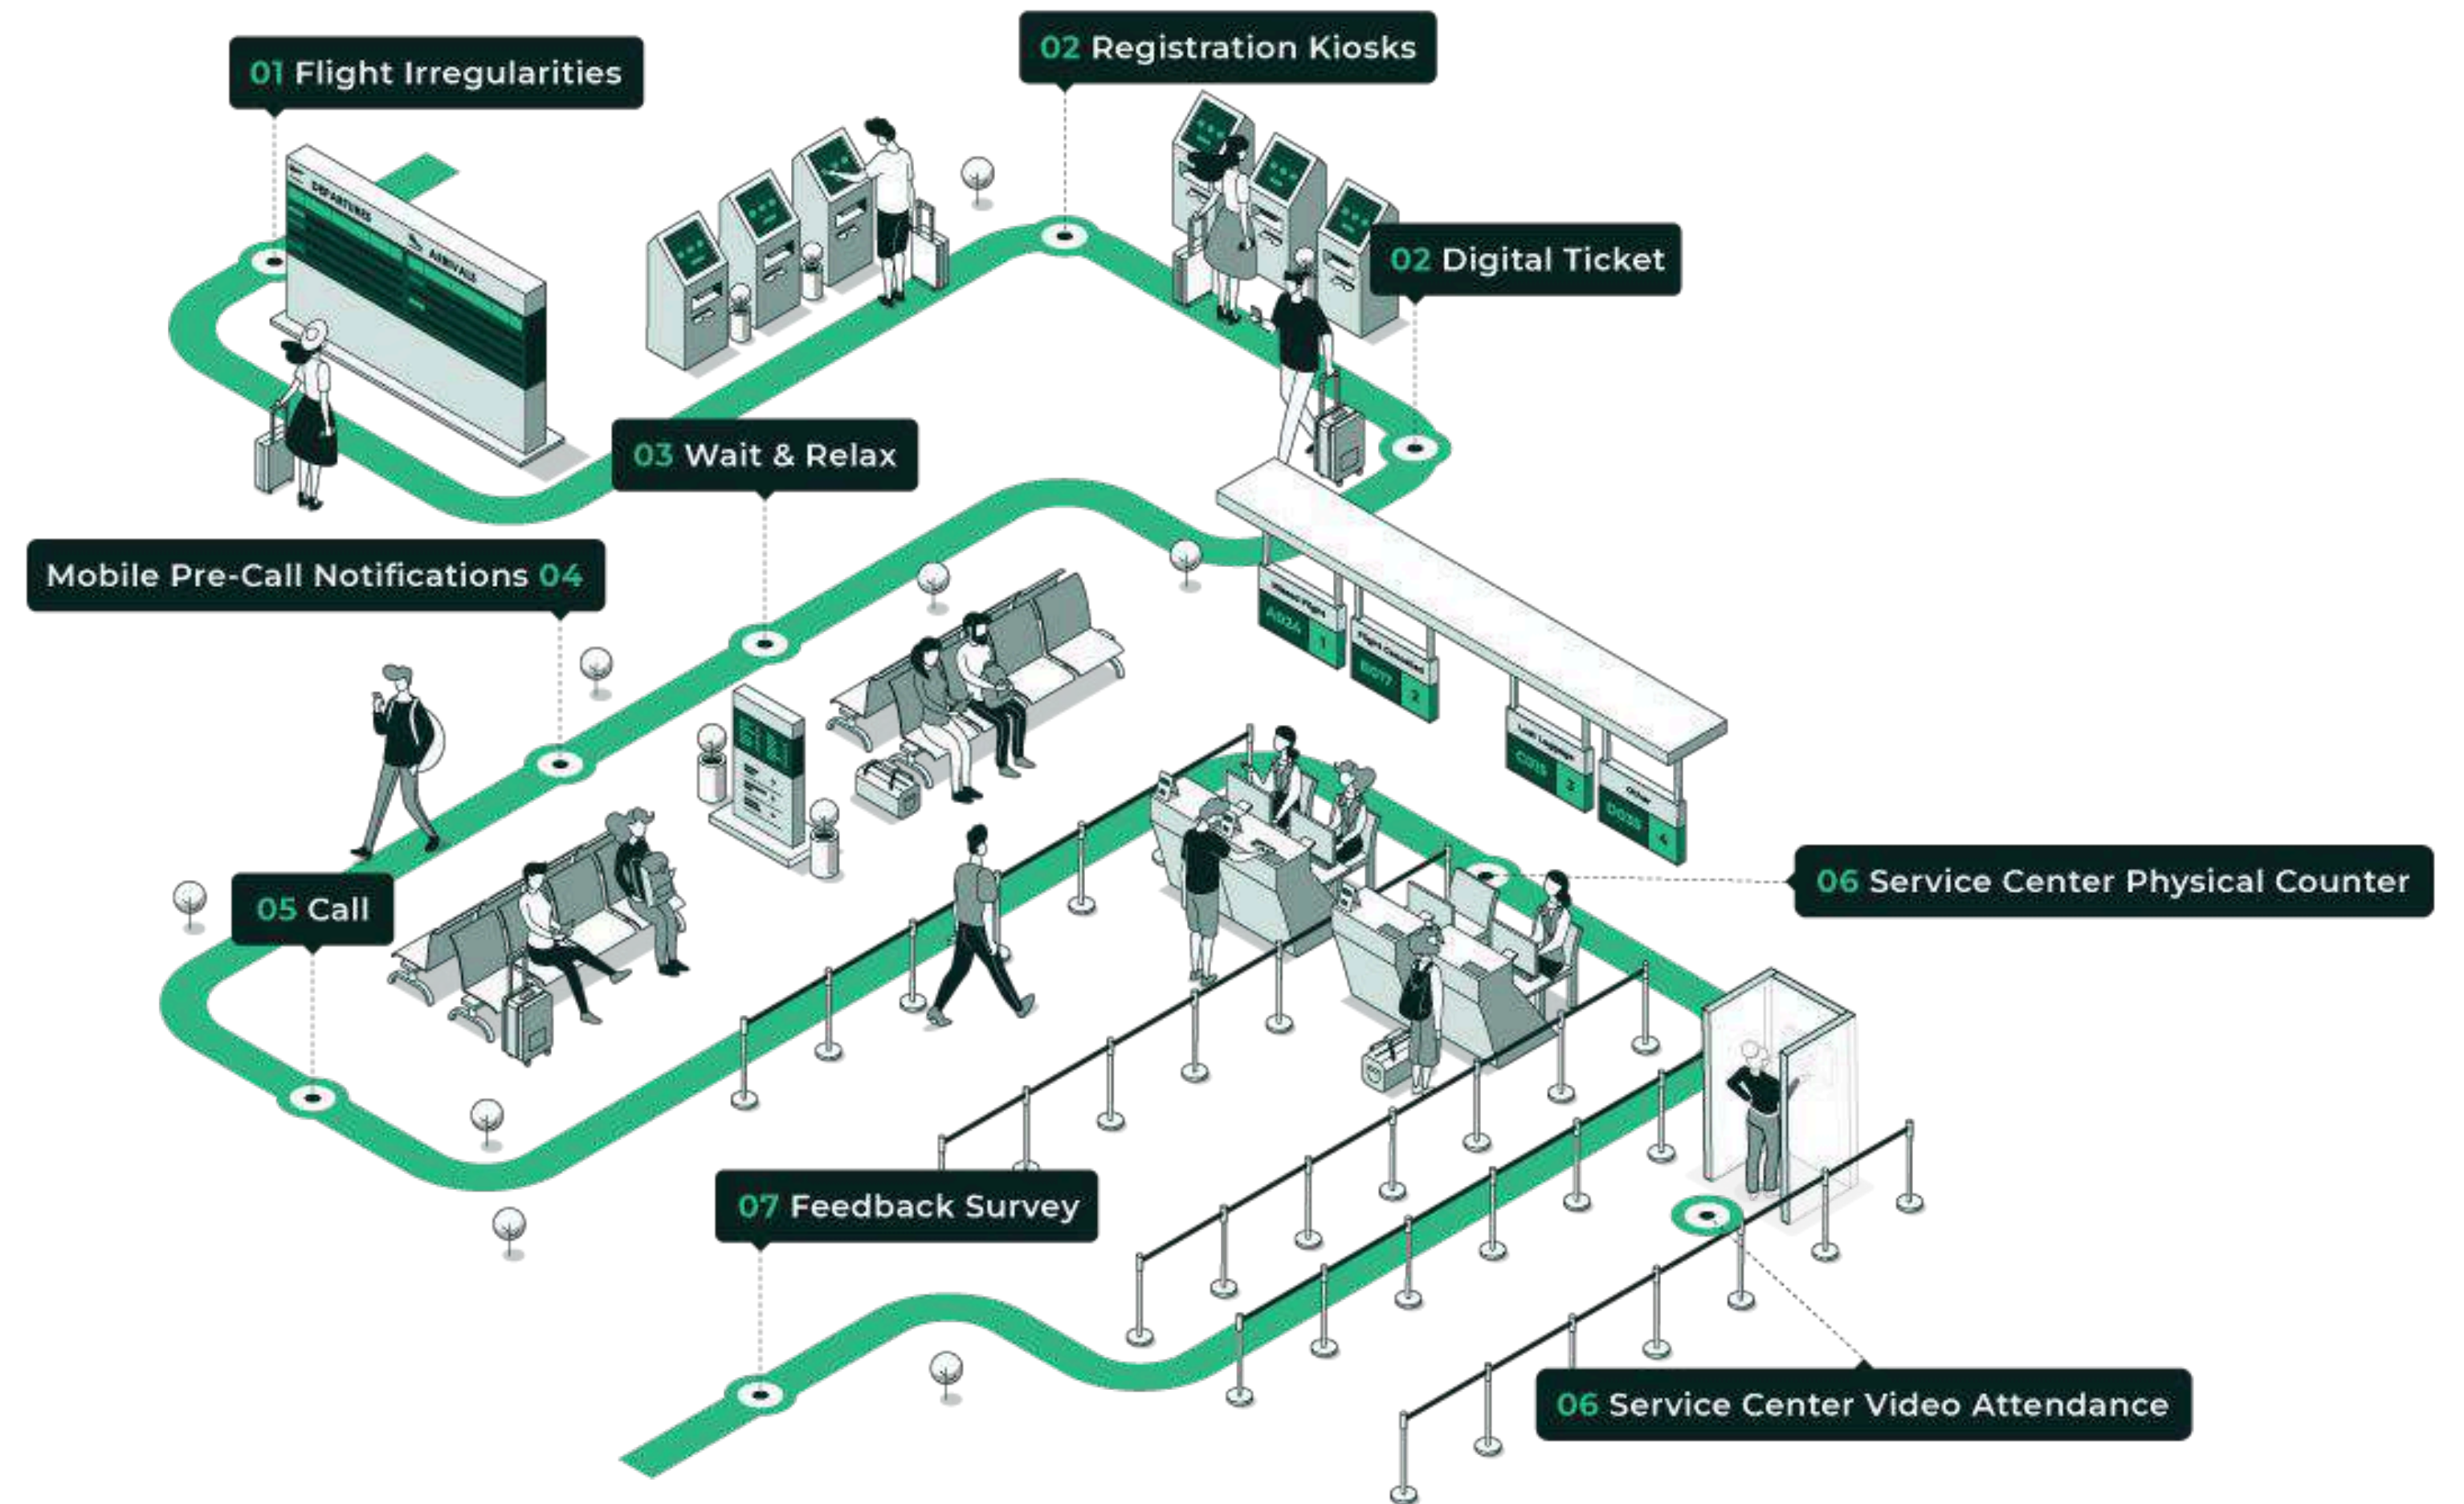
01 Flight Irregularities

02 Registration Kiosks

02 Digital Ticket

DEPARTURES

ARRIVALS

03 Wait & Relax

Mobile Pre-Call Notifications 04

05 Call

06 Service Center Physical Counter

07 Feedback Survey

06 Service Center Video Attendance